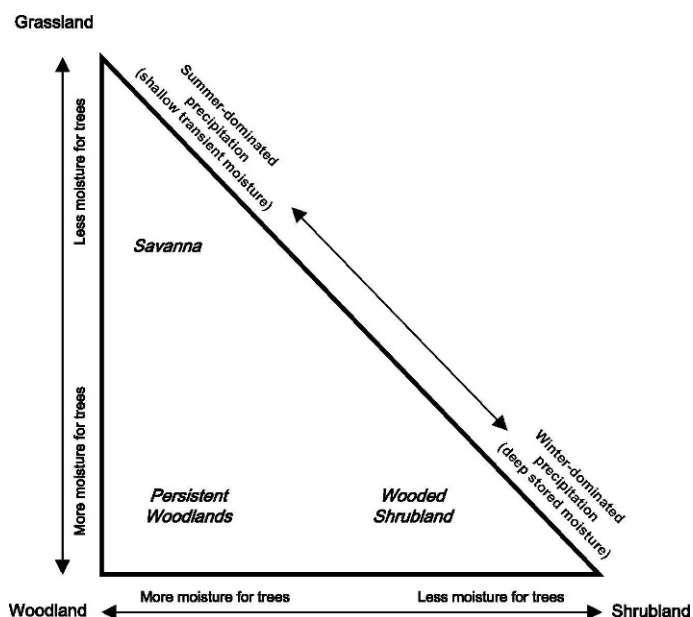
Grassland

Summer-dominated precipitation (shallow transient moisture)

Less moisture for trees

Savanna

More moisture for trees

Winter-dominated precipitation (deep stored moisture)

Persistent Woodlands

Wooded Shrubland

More moisture for trees

Less moisture for trees

Woodland

Shrubland